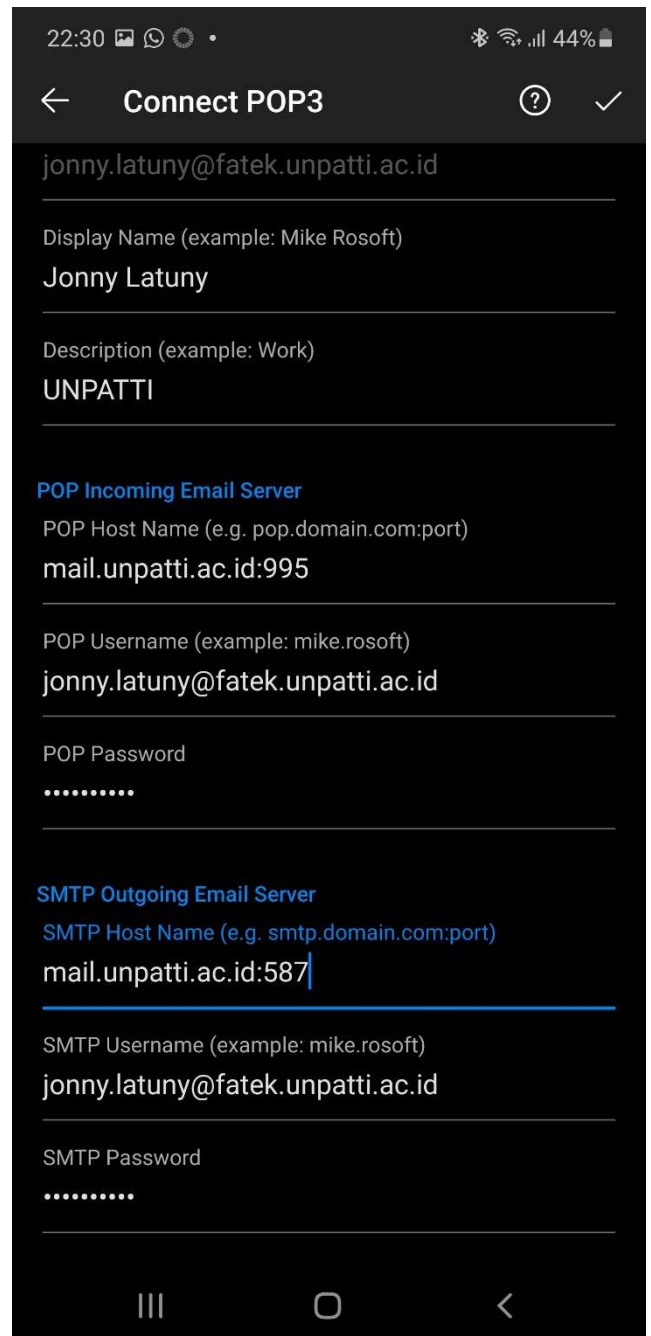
22:30 44%

Connect POP3

jonny.latuny@fatek.unpatti.ac.id

Display Name (example: Mike Rosoft)
Jonny Latuny

Description (example: Work)
UNPATTI

POP Incoming Email Server
POP Host Name (e.g. pop.domain.com:port)
mail.unpatti.ac.id:995

POP Username (example: mike.rosoft)
jonny.latuny@fatek.unpatti.ac.id

POP Password
••••••••••

SMTP Outgoing Email Server
SMTP Host Name (e.g. smtp.domain.com:port)
mail.unpatti.ac.id:587

SMTP Username (example: mike.rosoft)
jonny.latuny@fatek.unpatti.ac.id

SMTP Password
••••••••••